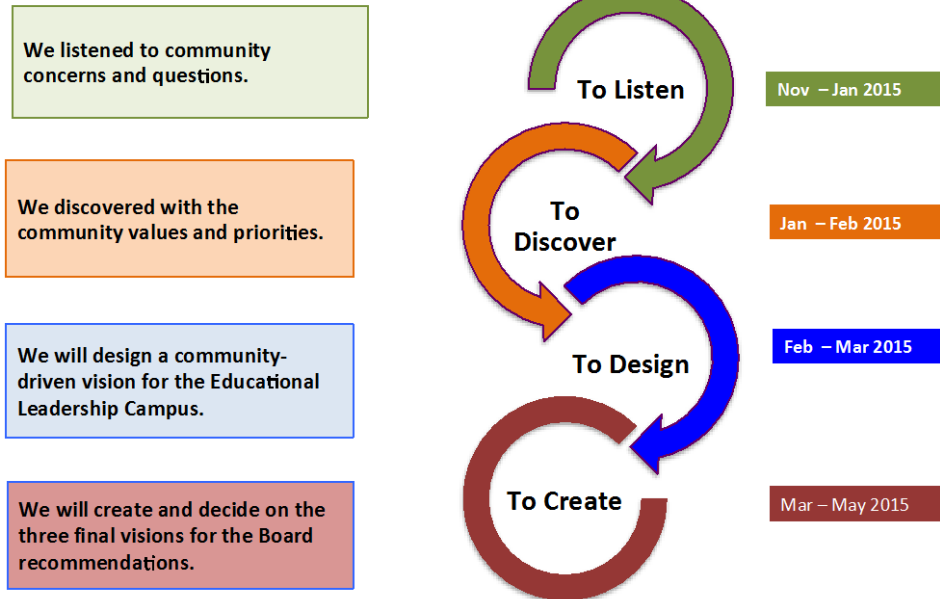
We listened to community concerns and questions.

To Listen

Nov – Jan 2015

We discovered with the community values and priorities.

To Discover

Jan – Feb 2015

We will design a community-driven vision for the Educational Leadership Campus.

To Design

Feb – Mar 2015

We will create and decide on the three final visions for the Board recommendations.

To Create

Mar – May 2015